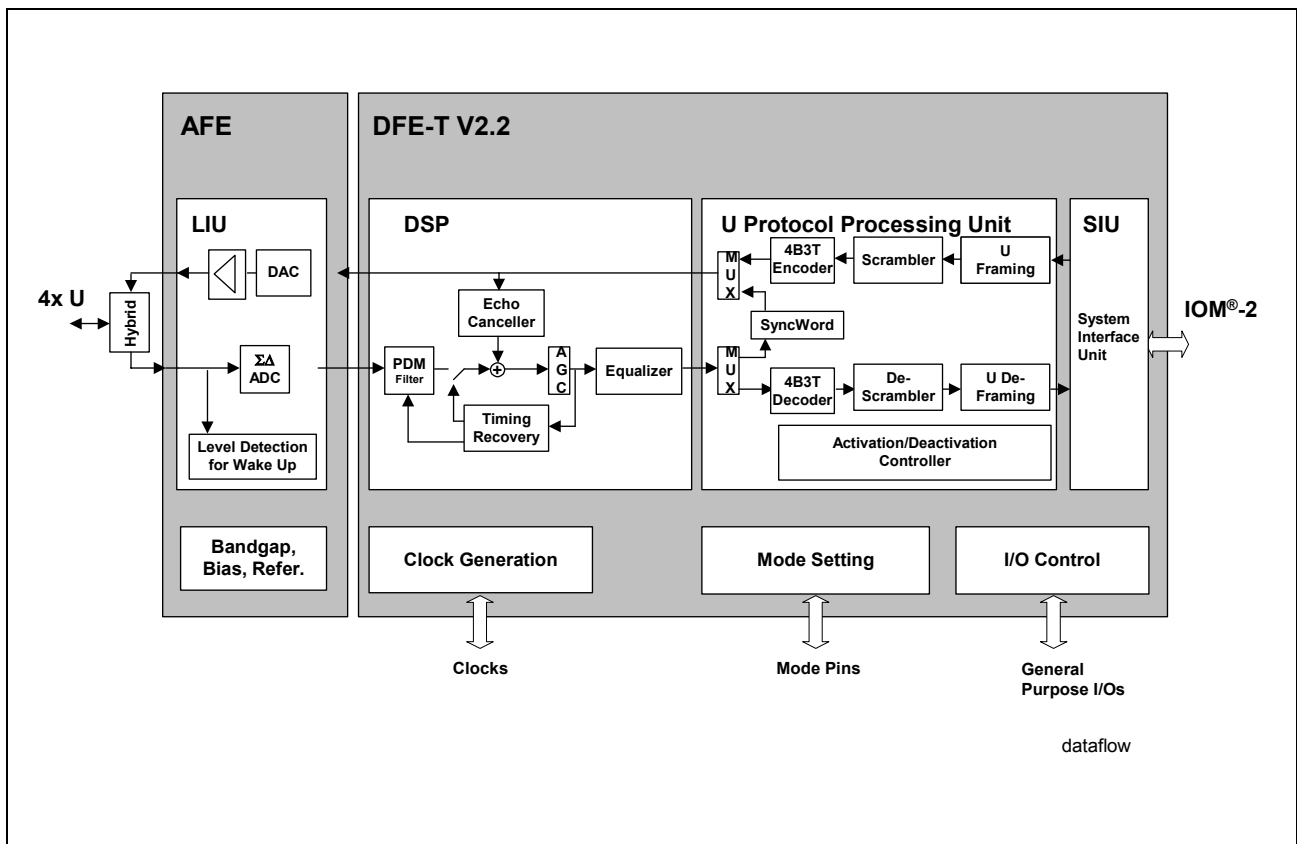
AFE

DFE-T V2.2

LIU

DSP

U Protocol Processing Unit

SIU

4x U

Hybrid

DAC

$\Sigma\Delta$ ADC

Level Detection for Wake Up

Echo Canceller

PDM Filter

A G C

Equalizer

Timing Recovery

M U X

4B3T Encoder

Scrambler

U Framing

SyncWord

M U X

4B3T Decoder

De-Scrambler

U De-Framing

Activation/Deactivation Controller

System Interface Unit

IOM®-2

Bandgap, Bias, Refer.

Clock Generation

Mode Setting

I/O Control

Clocks

Mode Pins

General Purpose I/Os

dataflow